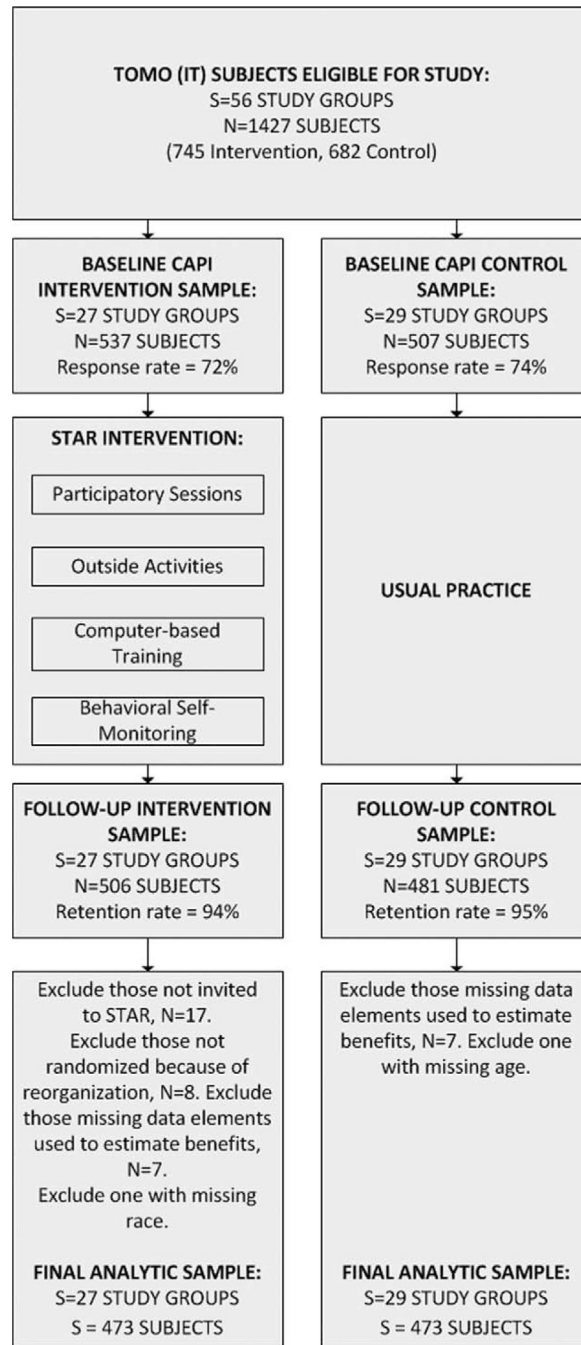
TOMO (IT) SUBJECTS ELIGIBLE FOR STUDY:
S=56 STUDY GROUPS
N=1427 SUBJECTS
(745 Intervention, 682 Control)

BASELINE CAPI INTERVENTION SAMPLE:
S=27 STUDY GROUPS
N=537 SUBJECTS
Response rate = 72%

BASELINE CAPI CONTROL SAMPLE:
S=29 STUDY GROUPS
N=507 SUBJECTS
Response rate = 74%

STAR INTERVENTION:

Participatory Sessions

Outside Activities

Computer-based Training

Behavioral Self-Monitoring

USUAL PRACTICE

FOLLOW-UP INTERVENTION SAMPLE:
S=27 STUDY GROUPS
N=506 SUBJECTS
Retention rate = 94%

FOLLOW-UP CONTROL SAMPLE:
S=29 STUDY GROUPS
N=481 SUBJECTS
Retention rate = 95%

Exclude those not invited to STAR, N=17. Exclude those not randomized because of reorganization, N=8. Exclude those missing data elements used to estimate benefits, N=7. Exclude one with missing race.

FINAL ANALYTIC SAMPLE:
S=27 STUDY GROUPS
S = 473 SUBJECTS

Exclude those missing data elements used to estimate benefits, N=7. Exclude one with missing age.

FINAL ANALYTIC SAMPLE:
S=29 STUDY GROUPS
S = 473 SUBJECTS